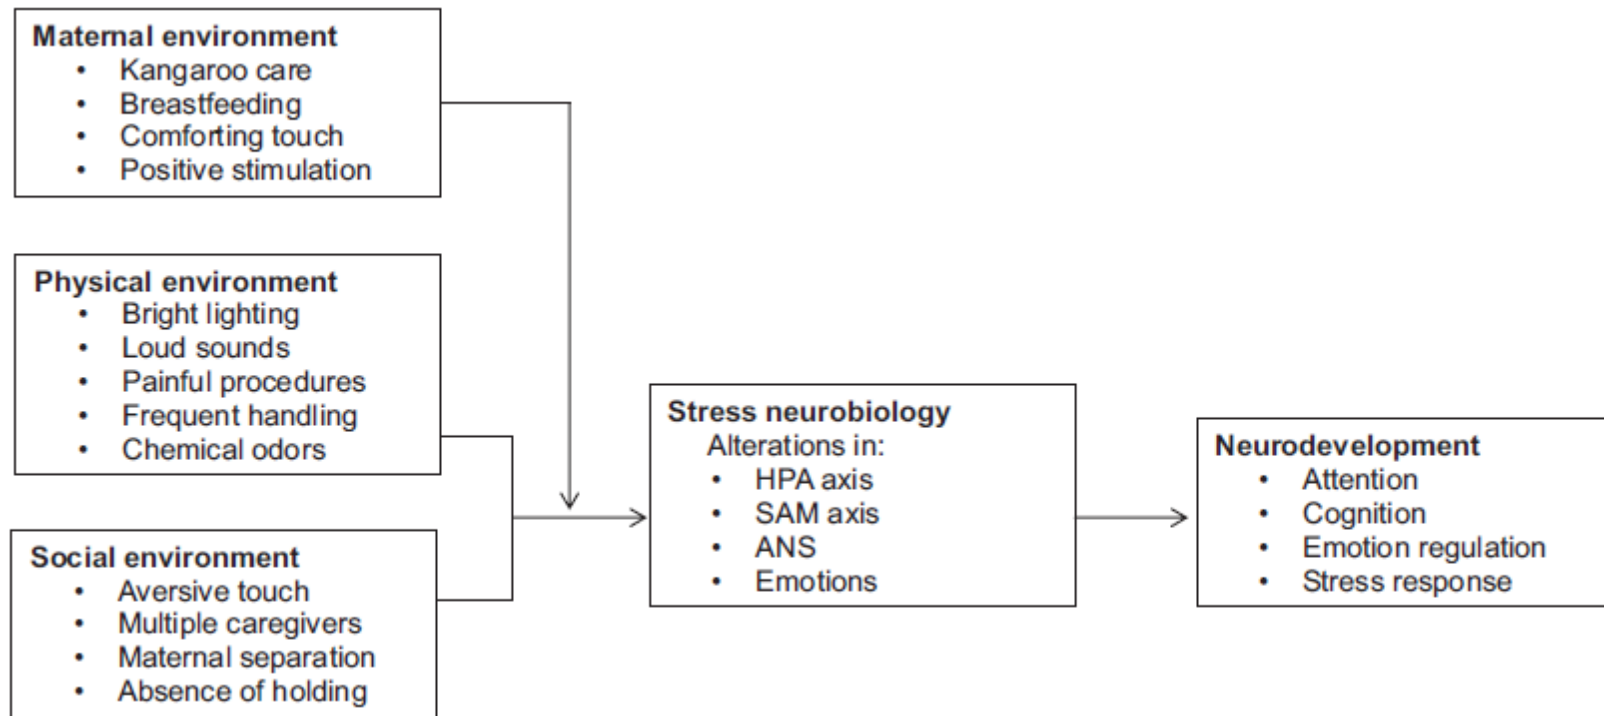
Maternal environment
- Kangaroo care
- Breastfeeding
- Comforting touch
- Positive stimulation

Physical environment
- Bright lighting
- Loud sounds
- Painful procedures
- Frequent handling
- Chemical odors

Social environment
- Aversive touch
- Multiple caregivers
- Maternal separation
- Absence of holding

Stress neurobiology
Alterations in:
- HPA axis
- SAM axis
- ANS
- Emotions

Neurodevelopment
- Attention
- Cognition
- Emotion regulation
- Stress response